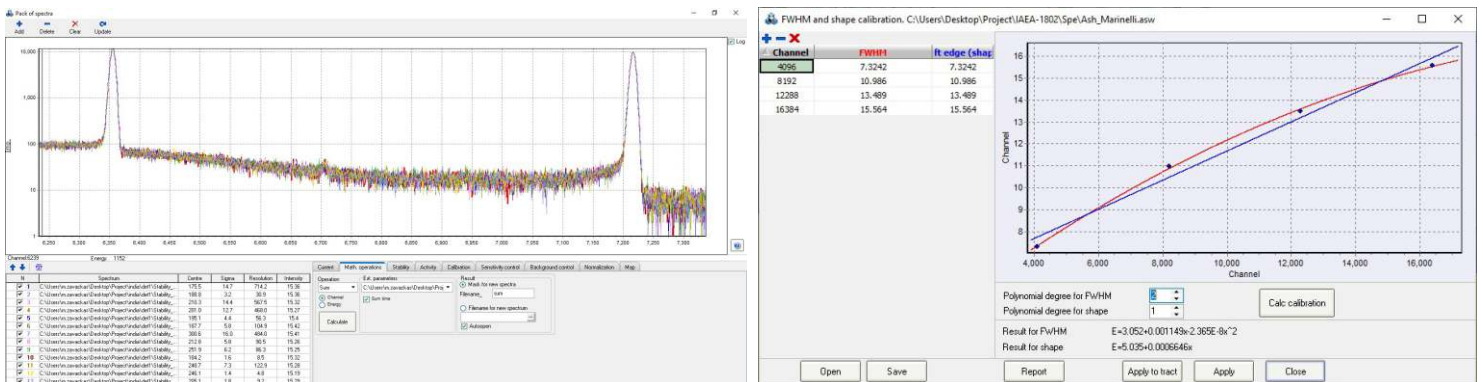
Pack of spectra

Add Delete Clear Update

Log

10,000

1,000

100

10

1

6,250 6,300 6,350 6,400 6,450 6,500 6,550 6,600 6,650 6,700 6,750 6,800 6,850 6,900 6,950 7,000 7,050 7,100 7,150 7,200 7,250 7,300

Channel 6239 Energy 1152

| N | Spectrum | Centre | Sigma | Resolution | Intensity |
|---|---|---|---|---|---|
| 1 | C:\Users\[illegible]\Desktop\Project\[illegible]\Stability... | 175.5 | 14.7 | 714.2 | 15.36 |
| 2 | C:\Users\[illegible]\Desktop\Project\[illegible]\Stability... | 188.8 | 3.2 | 30.9 | 15.36 |
| 3 | C:\Users\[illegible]\Desktop\Project\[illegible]\Stability... | 210.3 | 14.4 | 567.5 | 15.32 |
| 4 | C:\Users\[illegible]\Desktop\Project\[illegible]\Stability... | 281.0 | 12.7 | 468.0 | 15.27 |
| 5 | C:\Users\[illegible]\Desktop\Project\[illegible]\Stability... | 185.1 | 4.4 | 56.3 | 15.4 |
| 6 | C:\Users\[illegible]\Desktop\Project\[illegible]\Stability... | 187.7 | 5.9 | 104.9 | 15.42 |
| 7 | C:\Users\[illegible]\Desktop\Project\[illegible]\Stability... | 300.6 | 16.0 | 484.0 | 15.41 |
| 8 | C:\Users\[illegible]\Desktop\Project\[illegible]\Stability... | 212.8 | 5.6 | 90.5 | 15.36 |
| 9 | C:\Users\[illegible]\Desktop\Project\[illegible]\Stability... | 251.9 | 6.2 | 86.3 | 15.25 |
| 10 | C:\Users\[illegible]\Desktop\Project\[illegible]\Stability... | 184.2 | 1.6 | 8.5 | 15.32 |
| 11 | C:\Users\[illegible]\Desktop\Project\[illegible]\Stability... | 240.7 | 7.3 | 122.9 | 15.28 |
| 12 | C:\Users\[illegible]\Desktop\Project\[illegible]\Stability... | 246.1 | 1.4 | 4.8 | 15.19 |

Current Math. operations Stability Activity Calibration Sensitivity control Background control Normalization Map

Operation Sum Channel Energy Calculate
Ext. parameters C:\Users\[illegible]\Desktop\Pro Sum time
Result Mask for new spectra Filename sum Filename for new spectrum Autoopen

FWHM and shape calibration. C:\Users\Desktop\Project\IAEA-1802\Spe\Ash_Marinelli.asw

| Channel | FWHM | ft edge (shap |
|---|---|---|
| 4096 | 7.3242 | 7.3242 |
| 8192 | 10.986 | 10.986 |
| 12288 | 13.489 | 13.489 |
| 16384 | 15.564 | 15.564 |

16 15 14 13 12 11 10 9 8
Channel
4,000 6,000 8,000 10,000 12,000 14,000 16,000
Channel

Polynomial degree for FWHM 2
Polynomial degree for shape 1
Calc calibration

Result for FWHM E=3.052+0.001149x-2.365E-8x^2
Result for shape E=5.035+0.0006646x

Open Save Report Apply to tract Apply Close